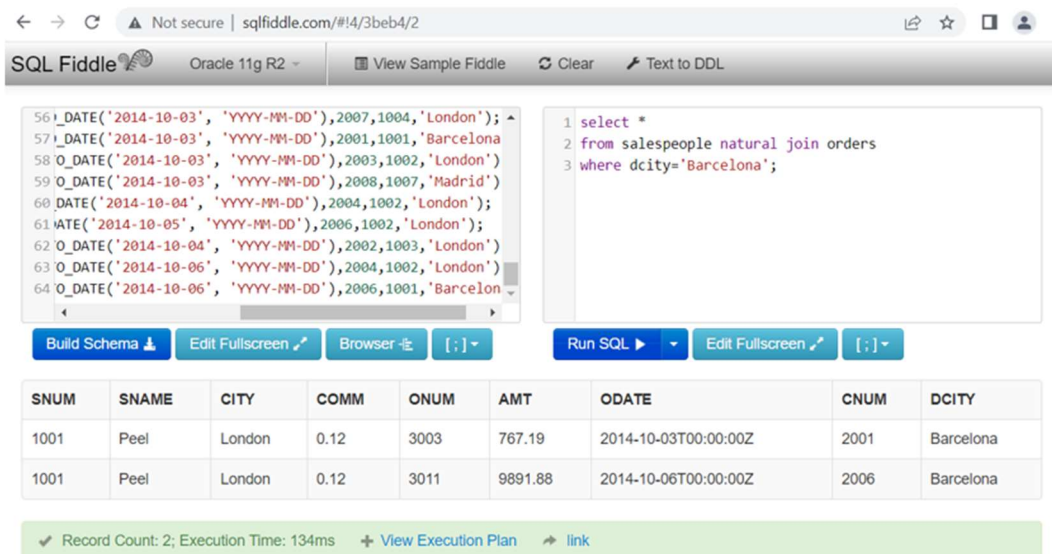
Not secure | sqlfiddle.com/#!4/3beb4/2

SQL Fiddle Oracle 11g R2 View Sample Fiddle Clear Text to DDL

56 _DATE('2014-10-03', 'YYYY-MM-DD'),2007,1004,'London');
57 _DATE('2014-10-03', 'YYYY-MM-DD'),2001,1001,'Barcelona
58 O_DATE('2014-10-03', 'YYYY-MM-DD'),2003,1002,'London')
59 O_DATE('2014-10-03', 'YYYY-MM-DD'),2008,1007,'Madrid')
60 DATE('2014-10-04', 'YYYY-MM-DD'),2004,1002,'London');
61 ATE('2014-10-05', 'YYYY-MM-DD'),2006,1002,'London');
62 O_DATE('2014-10-04', 'YYYY-MM-DD'),2002,1003,'London')
63 O_DATE('2014-10-06', 'YYYY-MM-DD'),2004,1002,'London')
64 O_DATE('2014-10-06', 'YYYY-MM-DD'),2006,1001,'Barcelon

1 select *
2 from salespeople natural join orders
3 where dcity='Barcelona';

Build Schema Edit Fullscreen Browser [ ; ]
Run SQL Edit Fullscreen [ ; ]

| SNUM | SNAME | CITY | COMM | ONUM | AMT | ODATE | CNUM | DCITY |
|---|---|---|---|---|---|---|---|---|
| 1001 | Peel | London | 0.12 | 3003 | 767.19 | 2014-10-03T00:00:00Z | 2001 | Barcelona |
| 1001 | Peel | London | 0.12 | 3011 | 9891.88 | 2014-10-06T00:00:00Z | 2006 | Barcelona |

Record Count: 2; Execution Time: 134ms + View Execution Plan link